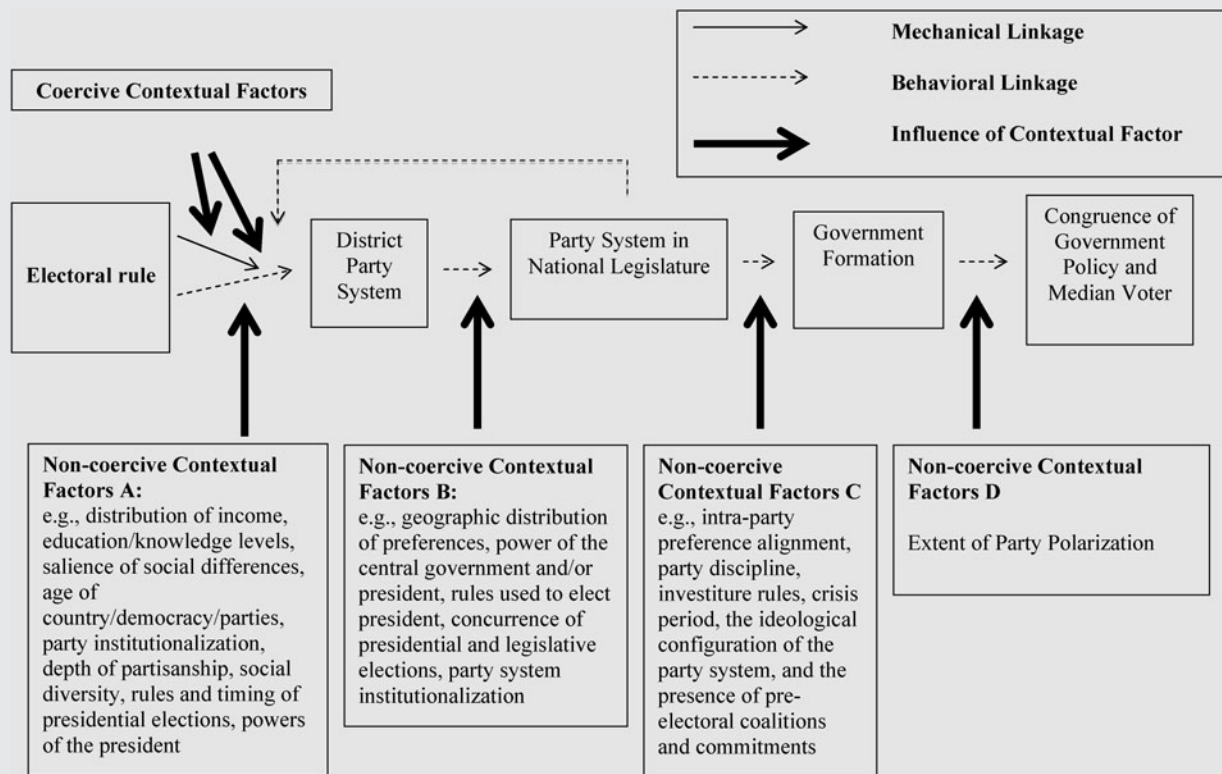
Mechanical Linkage

Behavioral Linkage

Influence of Contextual Factor

Coercive Contextual Factors

Electoral rule

District Party System

Party System in National Legislature

Government Formation

Congruence of Government Policy and Median Voter

Non-coercive Contextual Factors A:
e.g., distribution of income, education/knowledge levels, salience of social differences, age of country/democracy/parties, party institutionalization, depth of partisanship, social diversity, rules and timing of presidential elections, powers of the president

Non-coercive Contextual Factors B:
e.g., geographic distribution of preferences, power of the central government and/or president, rules used to elect president, concurrence of presidential and legislative elections, party system institutionalization

Non-coercive Contextual Factors C
e.g., intra-party preference alignment, party discipline, investiture rules, crisis period, the ideological configuration of the party system, and the presence of pre-electoral coalitions and commitments

Non-coercive Contextual Factors D

Extent of Party Polarization